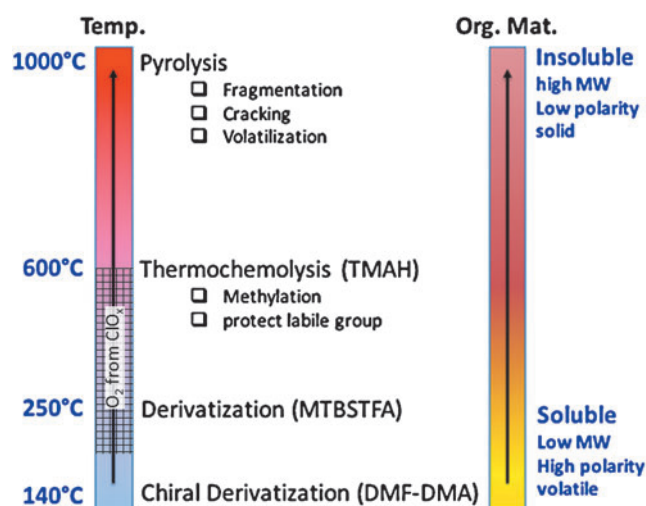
Temp.

Org. Mat.

1000°C

Pyrolysis
❑ Fragmentation
❑ Cracking
❑ Volatilization

Insoluble
high MW
Low polarity
solid

600°C

Thermochemolysis (TMAH)
❑ Methylation
❑ protect labile group

$O_2$ from $ClO_x$

250°C

Derivatization (MTBSTFA)

Soluble
Low MW
High polarity
volatile

140°C

Chiral Derivatization (DMF-DMA)